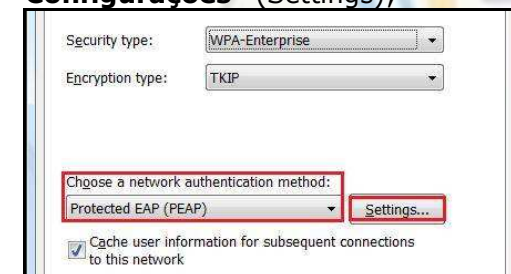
Configurações (Settings)

Security type: WPA-Enterprise

Encryption type: TKIP

Choose a network authentication method:

Protected EAP (PEAP)

Settings...

Cache user information for subsequent connections to this network